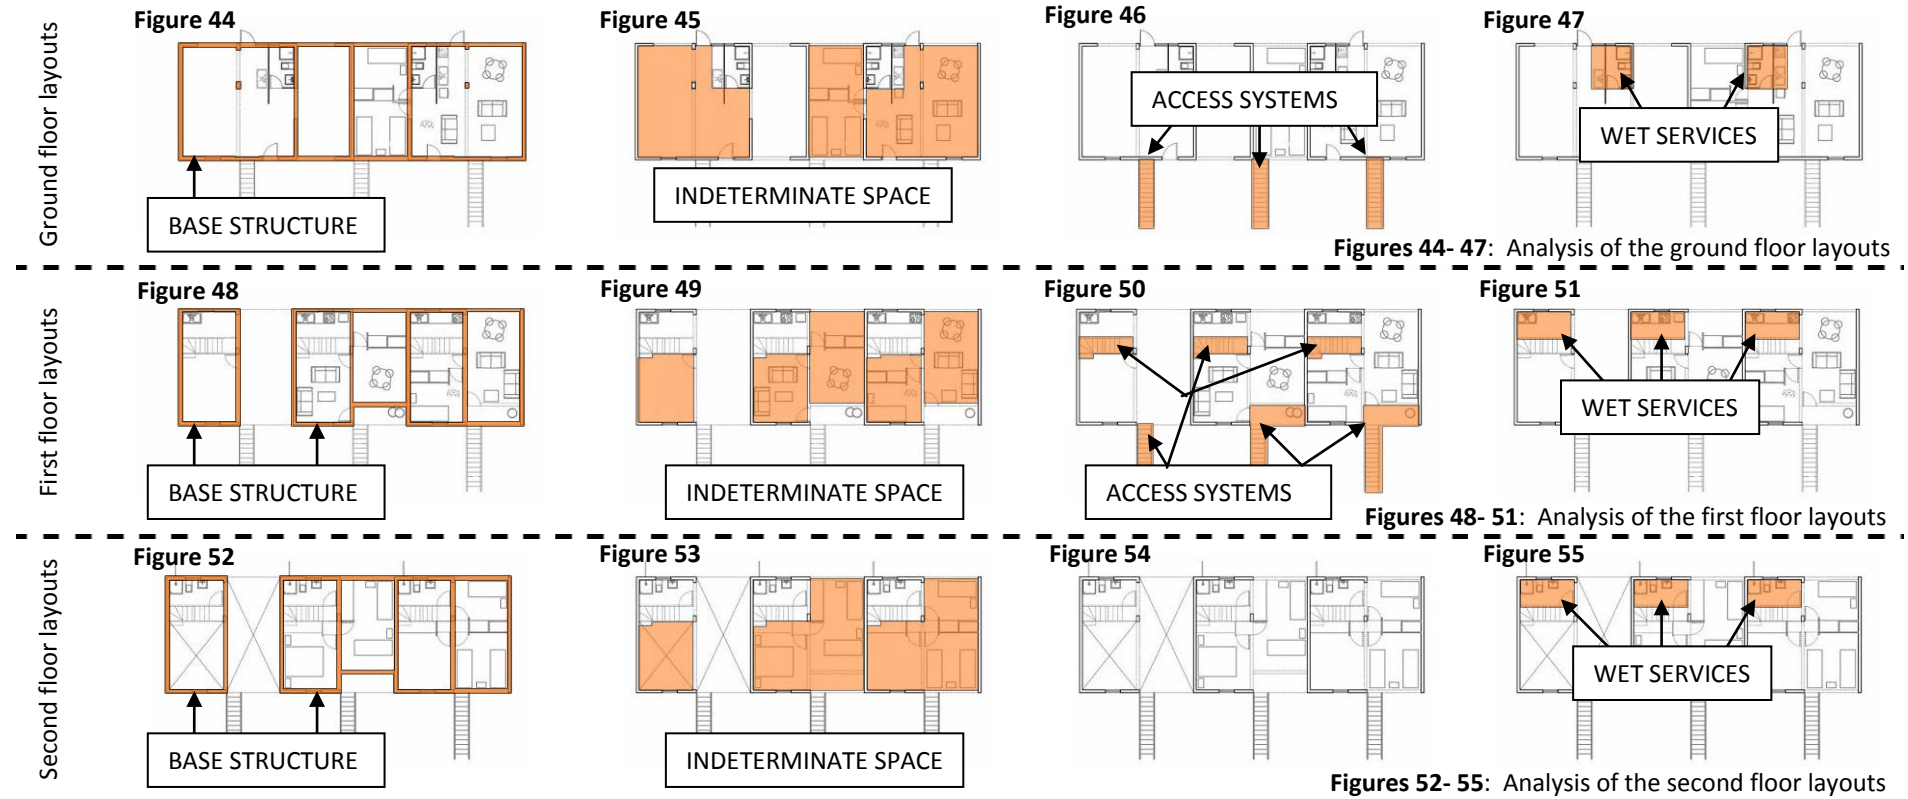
Ground floor layouts

Figure 44

BASE STRUCTURE

Figure 45

INDETERMINATE SPACE

Figure 46

ACCESS SYSTEMS

Figure 47

WET SERVICES

**Figures 44- 47**: Analysis of the ground floor layouts

First floor layouts

Figure 48

BASE STRUCTURE

Figure 49

INDETERMINATE SPACE

Figure 50

ACCESS SYSTEMS

Figure 51

WET SERVICES

**Figures 48- 51**: Analysis of the first floor layouts

Second floor layouts

Figure 52

BASE STRUCTURE

Figure 53

INDETERMINATE SPACE

Figure 54

Figure 55

WET SERVICES

**Figures 52- 55**: Analysis of the second floor layouts